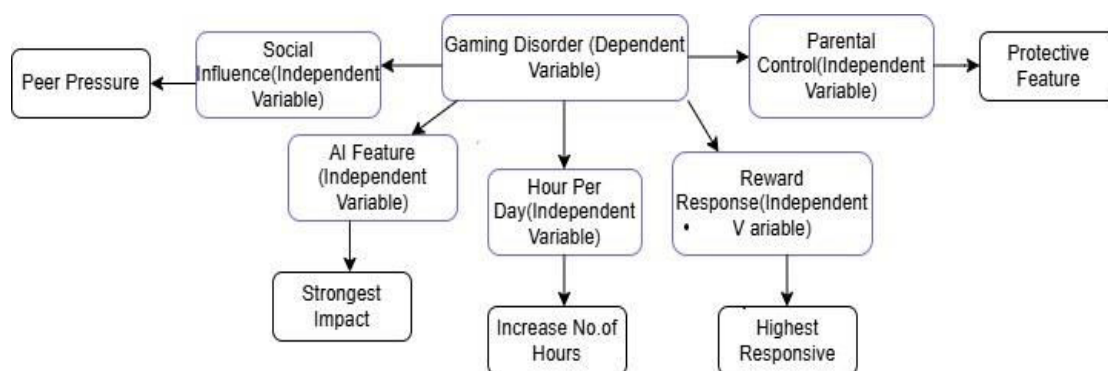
Peer Pressure

Social Influence(Independent Variable)

Gaming Disorder (Dependent Variable)

Parental Control(Independent Variable)

Protective Feature

AI Feature (Independent Variable)

Strongest Impact

Hour Per Day(Independent Variable)

Increase No.of Hours

Reward Response(Independent • V ariable)

Highest Responsive